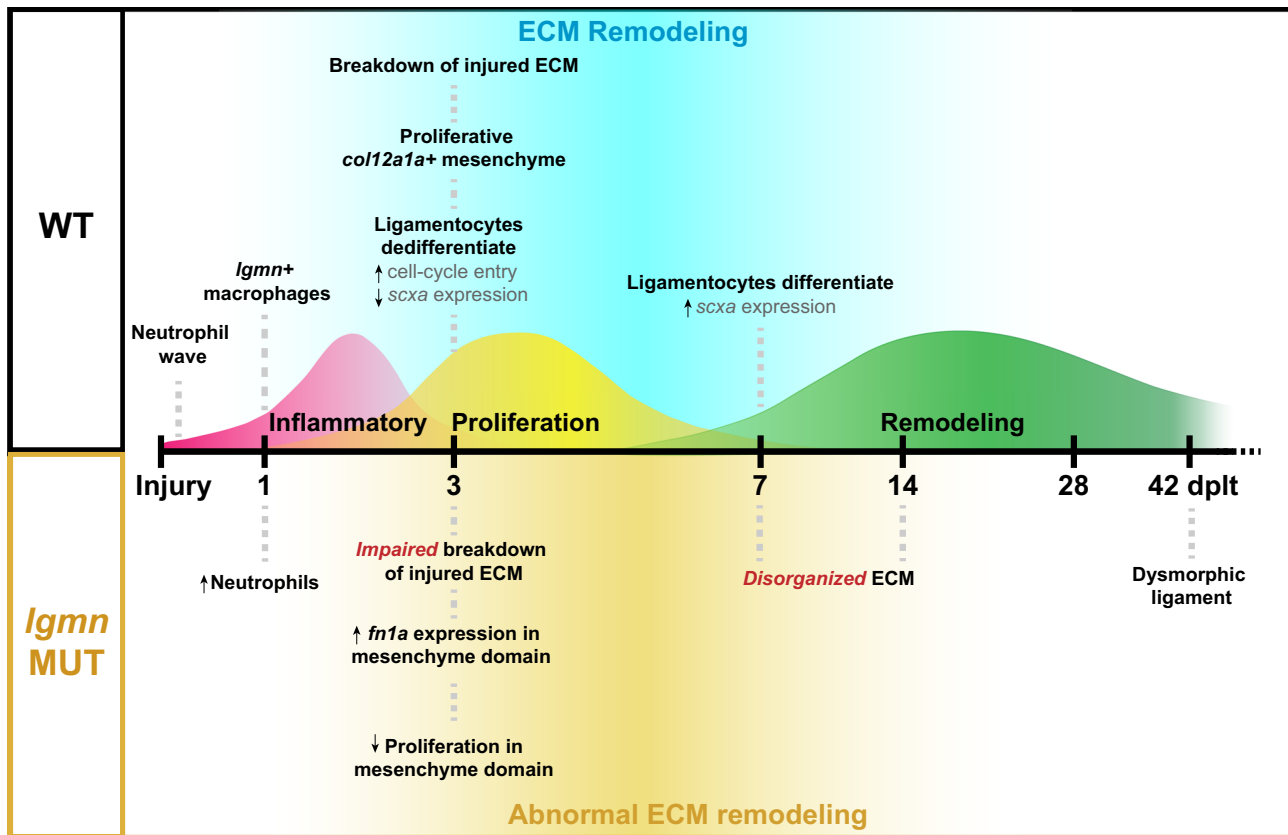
WT

ECM Remodeling

Breakdown of injured ECM

Proliferative
col12a1a+ mesenchyme

Ligamentocytes
dedifferentiate
↑ cell-cycle entry
↓ scxa expression

lgmn+
macrophages

Neutrophil
wave

Ligamentocytes differentiate
↑ scxa expression

Inflammatory

Proliferation

Remodeling

Injury

1

3

7

14

28

42 dplt

lgmn
MUT

↑Neutrophils

Impaired breakdown
of injured ECM

↑ fn1a expression in
mesenchyme domain

↓ Proliferation in
mesenchyme domain

Disorganized ECM

Dysmorphic
ligament

Abnormal ECM remodeling